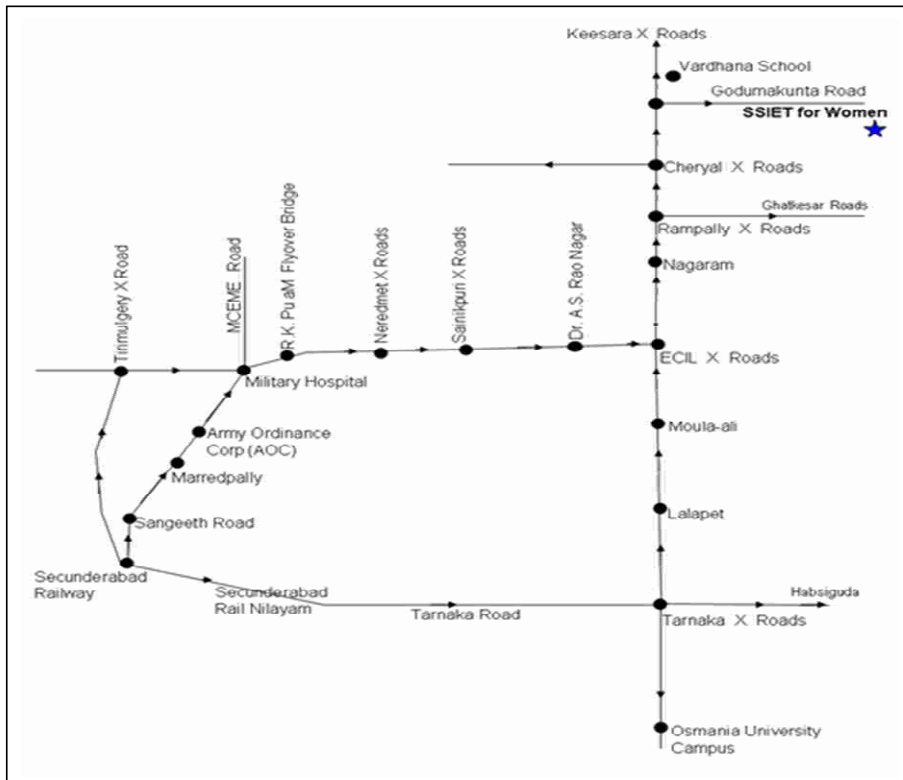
Keesara X Roads
Vardhana School
Godumakunta Road
SSIET for Women
Cheryal X Roads
Ghatkesar Roads
Rampally X Roads
Nagaram
Tirumulgery X Road
MCEME Road
R.K. Pu aM Flyover Bridge
Neredmet X Roads
Sainikpuri X Roads
Dr. A.S. Rao Nagar
ECIL X Roads
Military Hospital
Army Ordinance Corp (AOC)
Marredpally
Moula-ali
Sangeeth Road
Lalapet
Secunderabad Railway
Secunderabad Rail Nilayam
Tarnaka Road
Habsiguda
Tarnaka X Roads
Osmania University Campus